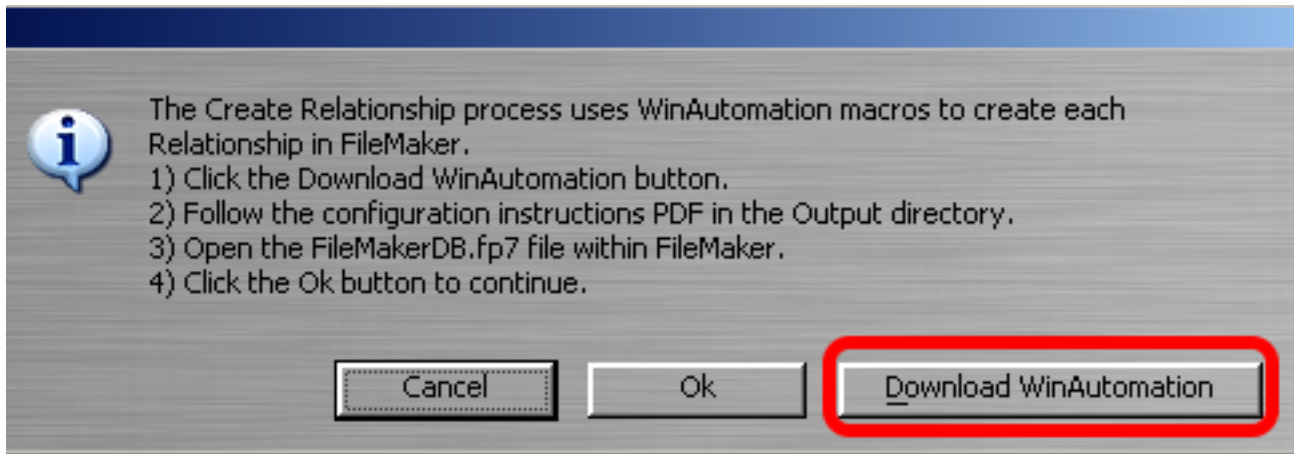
The Create Relationship process uses WinAutomation macros to create each Relationship in FileMaker.
1) Click the Download WinAutomation button.
2) Follow the configuration instructions PDF in the Output directory.
3) Open the FileMakerDB.fp7 file within FileMaker.
4) Click the Ok button to continue.

Cancel

Ok

Download WinAutomation